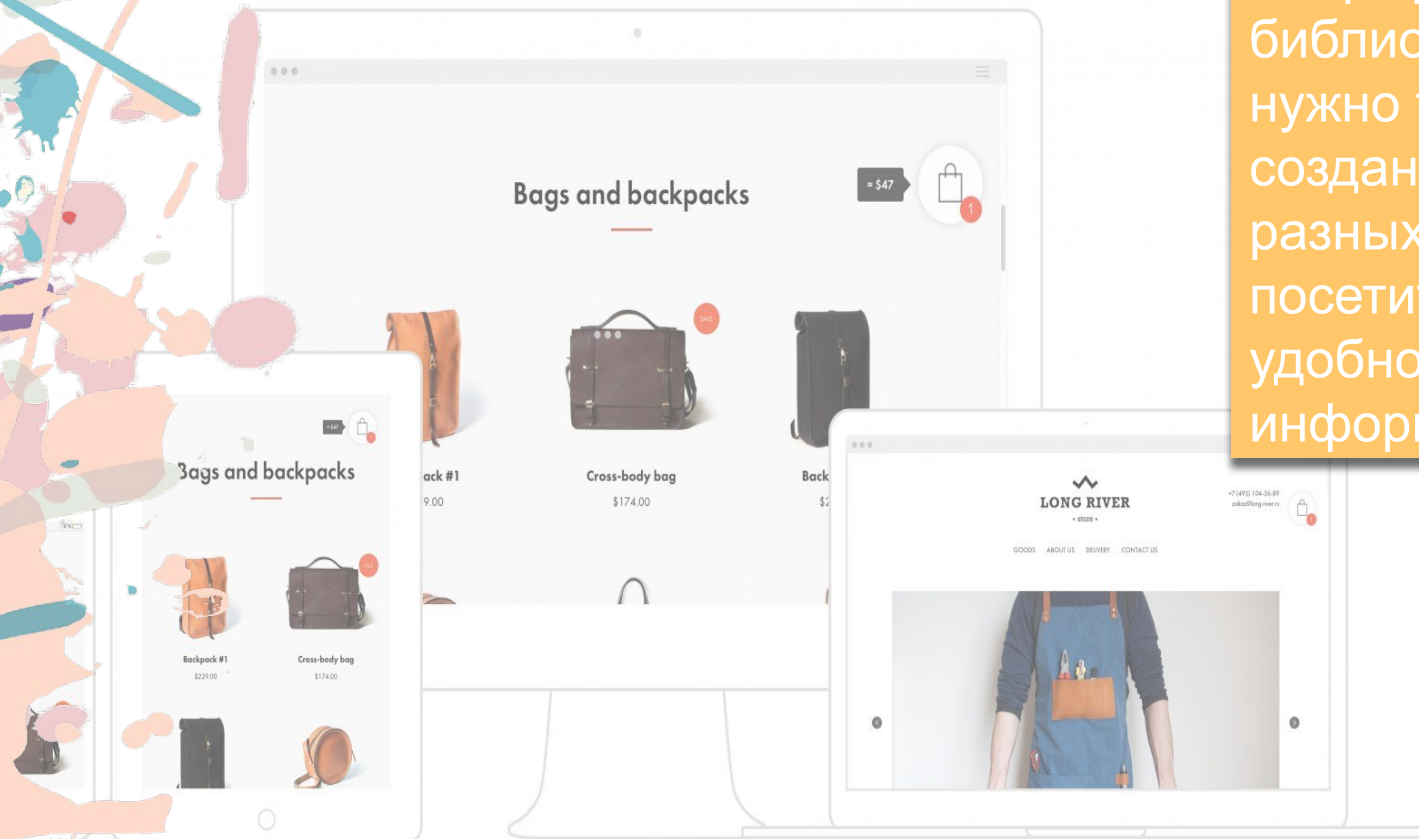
библио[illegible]
нужно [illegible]
создан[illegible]
разных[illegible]
посети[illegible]
удобно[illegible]
инфор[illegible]

Bags and backpacks

≈ $47

1

SALE

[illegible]ack #1

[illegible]9.00

Cross-body bag

$174.00

Back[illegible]

$2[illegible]

≈ $47

Bags and backpacks

SALE

Backpack #1

$229.00

Cross-body bag

$174.00

LONG RIVER

• store •

+7 (495) 104-36-89
zakaz@long-river.ru

GOODS ABOUT US DELIVERY CONTACT US